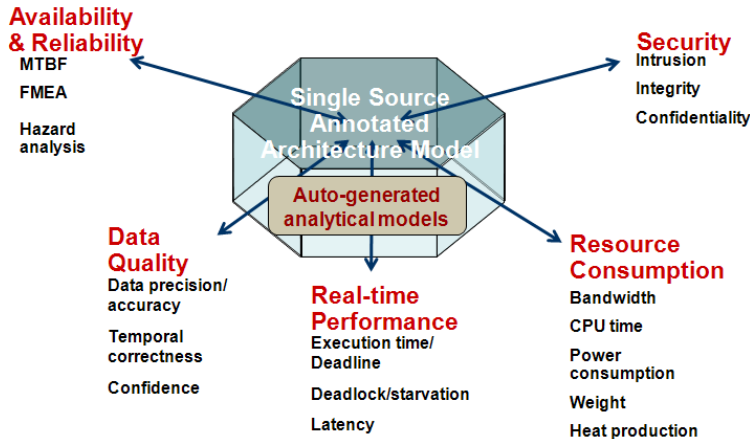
Availability & Reliability
MTBF
FMEA
Hazard analysis

Security
Intrusion
Integrity
Confidentiality

Single Source Annotated Architecture Model

Auto-generated analytical models

Data Quality
Data precision/ accuracy
Temporal correctness
Confidence

Real-time Performance
Execution time/ Deadline
Deadlock/starvation
Latency

Resource Consumption
Bandwidth
CPU time
Power consumption
Weight
Heat production